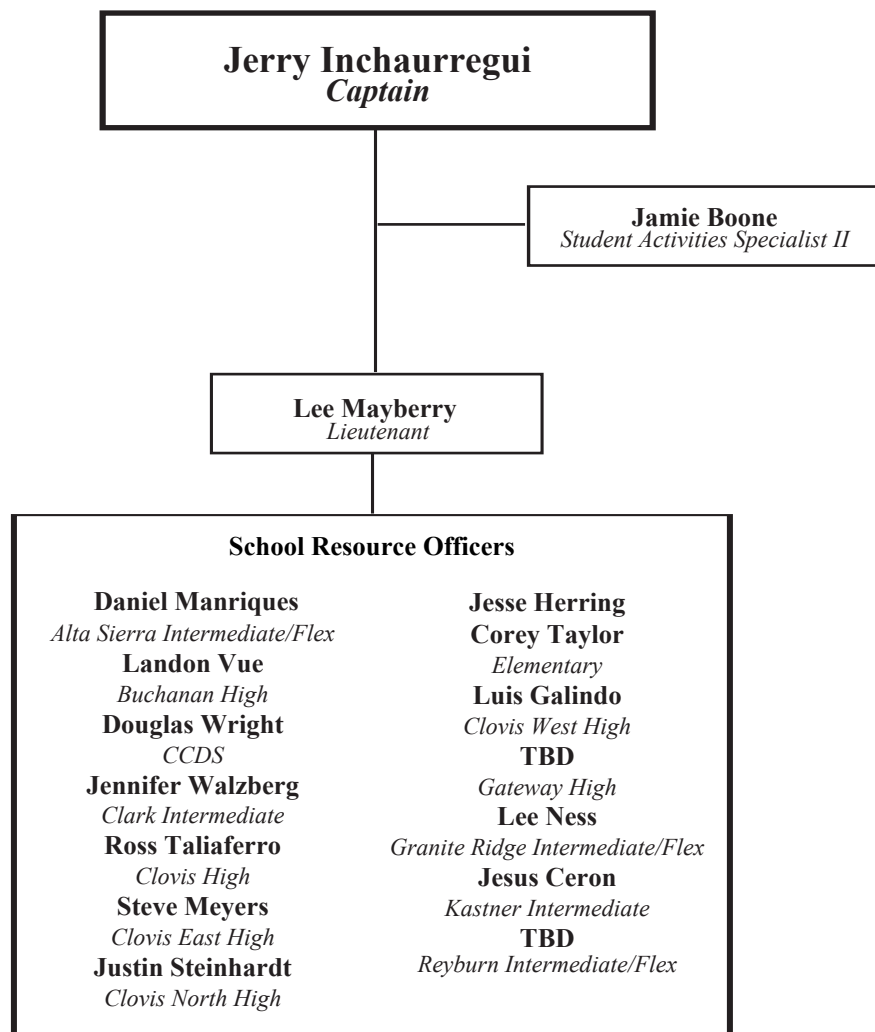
**Jerry Inchaurregui**
*Captain*

**Jamie Boone**
*Student Activities Specialist II*

**Lee Mayberry**
*Lieutenant*

**School Resource Officers**

**Daniel Manriques**
*Alta Sierra Intermediate/Flex*
**Landon Vue**
*Buchanan High*
**Douglas Wright**
*CCDS*
**Jennifer Walzberg**
*Clark Intermediate*
**Ross Taliaferro**
*Clovis High*
**Steve Meyers**
*Clovis East High*
**Justin Steinhardt**
*Clovis North High*

**Jesse Herring**
**Corey Taylor**
*Elementary*
**Luis Galindo**
*Clovis West High*
**TBD**
*Gateway High*
**Lee Ness**
*Granite Ridge Intermediate/Flex*
**Jesus Ceron**
*Kastner Intermediate*
**TBD**
*Reyburn Intermediate/Flex*